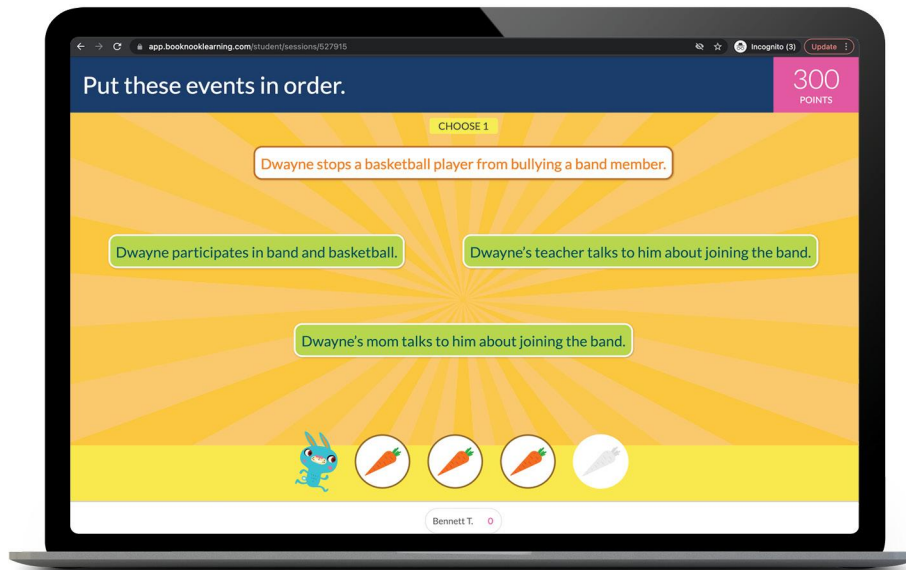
app.booknooklearning.com/student/sessions/527915

Incognito (3) Update

Put these events in order.

300
POINTS

CHOOSE 1

Dwayne stops a basketball player from bullying a band member.

Dwayne participates in band and basketball.

Dwayne's teacher talks to him about joining the band.

Dwayne's mom talks to him about joining the band.

Bennett T. 0